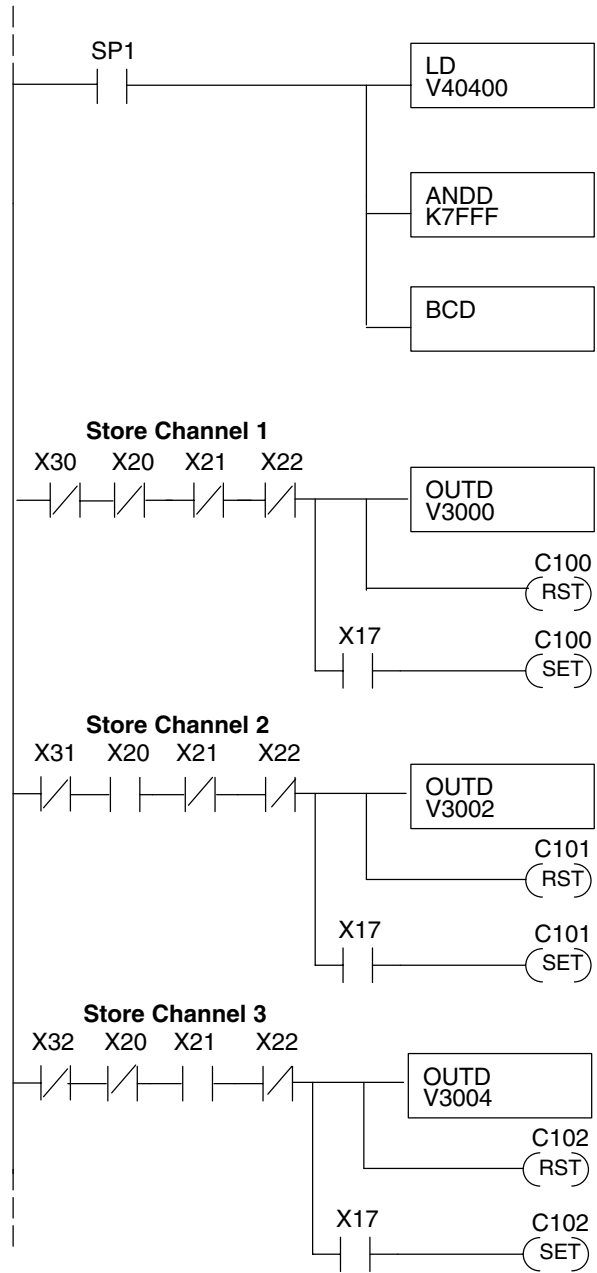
SP1

LD
V40400

ANDD
K7FFF

BCD

Store Channel 1
X30 X20 X21 X22

OUTD
V3000

C100
RST

X17

C100
SET

Store Channel 2
X31 X20 X21 X22

OUTD
V3002

C101
RST

X17

C101
SET

Store Channel 3
X32 X20 X21 X22

OUTD
V3004

C102
RST

X17

C102
SET